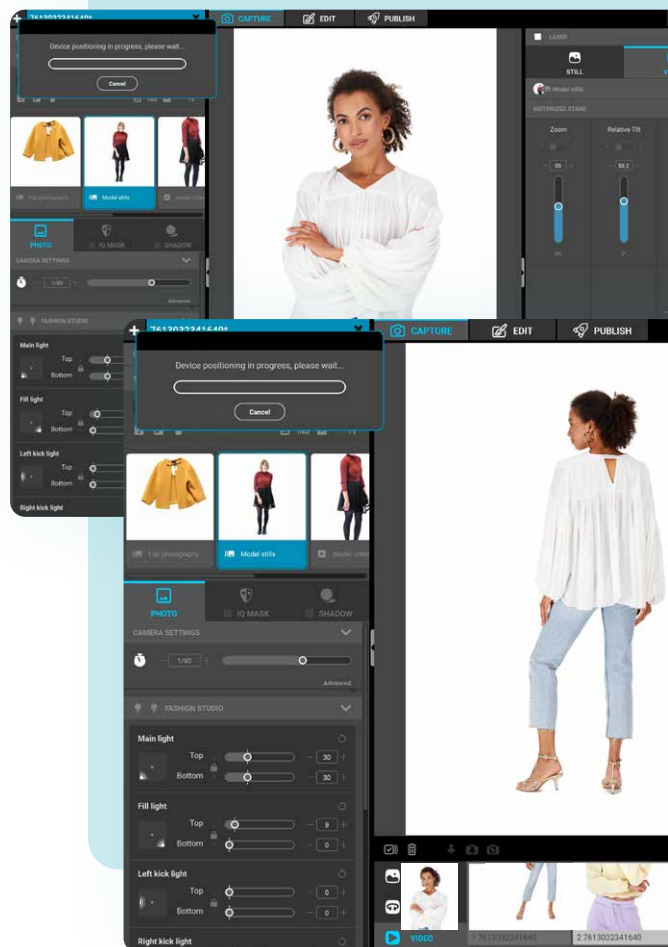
7613032341640

CAPTURE EDIT PUBLISH

Device positioning in progress, please wait...

Cancel

LASER

STILL

Model stills

MOTORIZED STAND

Zoom

Relative Tilt

Flat photography

Model stills

Model video

PHOTO

IQ MASK

SHADOW

CAMERA SETTINGS

1/80

Advanced

FASHION STUDIO

Main light

Top

Bottom

Fill light

Top

Bottom

Left kick light

Top

Bottom

Right kick light

7613032341640

CAPTURE

EDIT

PUBLISH

Device positioning in progress, please wait...

Cancel

Flat photography

Model stills

Model video

PHOTO

IQ MASK

SHADOW

CAMERA SETTINGS

1/80

Advanced

FASHION STUDIO

Main light

Top

30

Bottom

30

Fill light

Top

9

Bottom

0

Left kick light

Top

0

Bottom

0

Right kick light

VIDEO

1.7613032341640

2.7613032341640